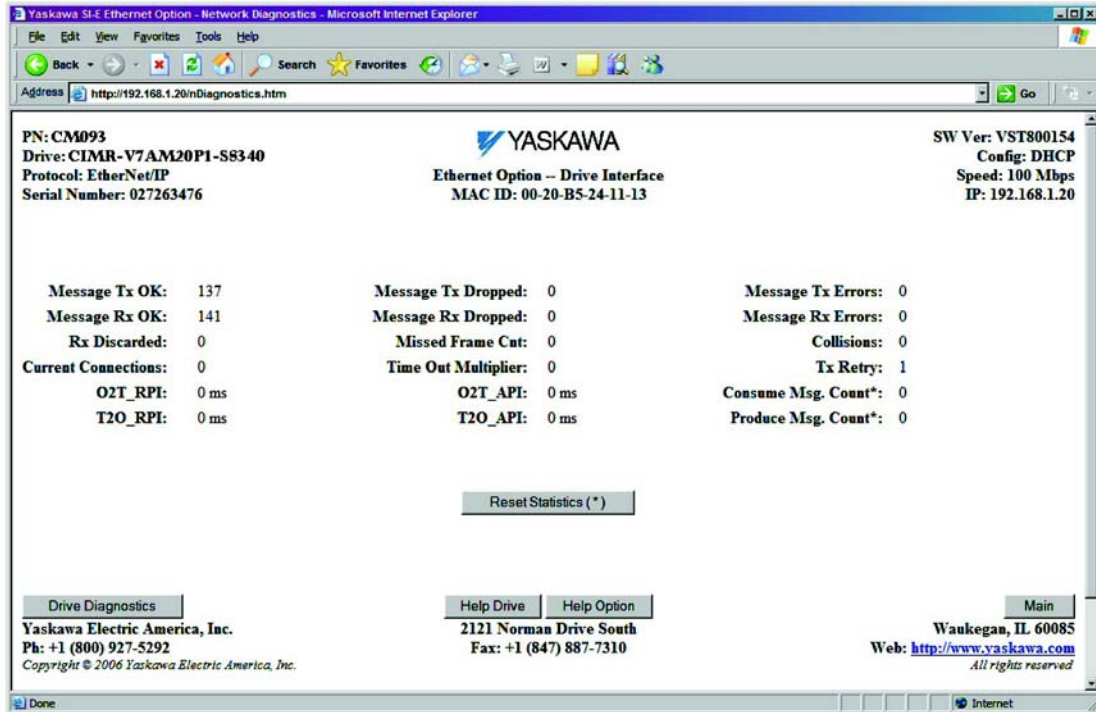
Yaskawa SI-E Ethernet Option - Network Diagnostics - Microsoft Internet Explorer

File Edit View Favorites Tools Help

Back Search Favorites

Address http://192.168.1.20/nDiagnostics.htm Go

PN: CM093
Drive: CIMR-V7AM20P1-S8340
Protocol: EtherNet/IP
Serial Number: 027263476

YASKAWA
Ethernet Option -- Drive Interface
MAC ID: 00-20-B5-24-11-13

SW Ver: VST800154
Config: DHCP
Speed: 100 Mbps
IP: 192.168.1.20

| | | | | | |
|---|---|---|---|---|---|
| Message Tx OK: | 137 | Message Tx Dropped: | 0 | Message Tx Errors: | 0 |
| Message Rx OK: | 141 | Message Rx Dropped: | 0 | Message Rx Errors: | 0 |
| Rx Discarded: | 0 | Missed Frame Cnt: | 0 | Collisions: | 0 |
| Current Connections: | 0 | Time Out Multiplier: | 0 | Tx Retry: | 1 |
| O2T_RPI: | 0 ms | O2T_API: | 0 ms | Consume Msg. Count*: | 0 |
| T2O_RPI: | 0 ms | T2O_API: | 0 ms | Produce Msg. Count*: | 0 |

Reset Statistics (*)

Drive Diagnostics
Help Drive Help Option
Main

Yaskawa Electric America, Inc.
Ph: +1 (800) 927-5292
Copyright © 2006 Yaskawa Electric America, Inc.

2121 Norman Drive South
Fax: +1 (847) 887-7310

Waukegan, IL 60085
Web: http://www.yaskawa.com
All rights reserved

Done Internet